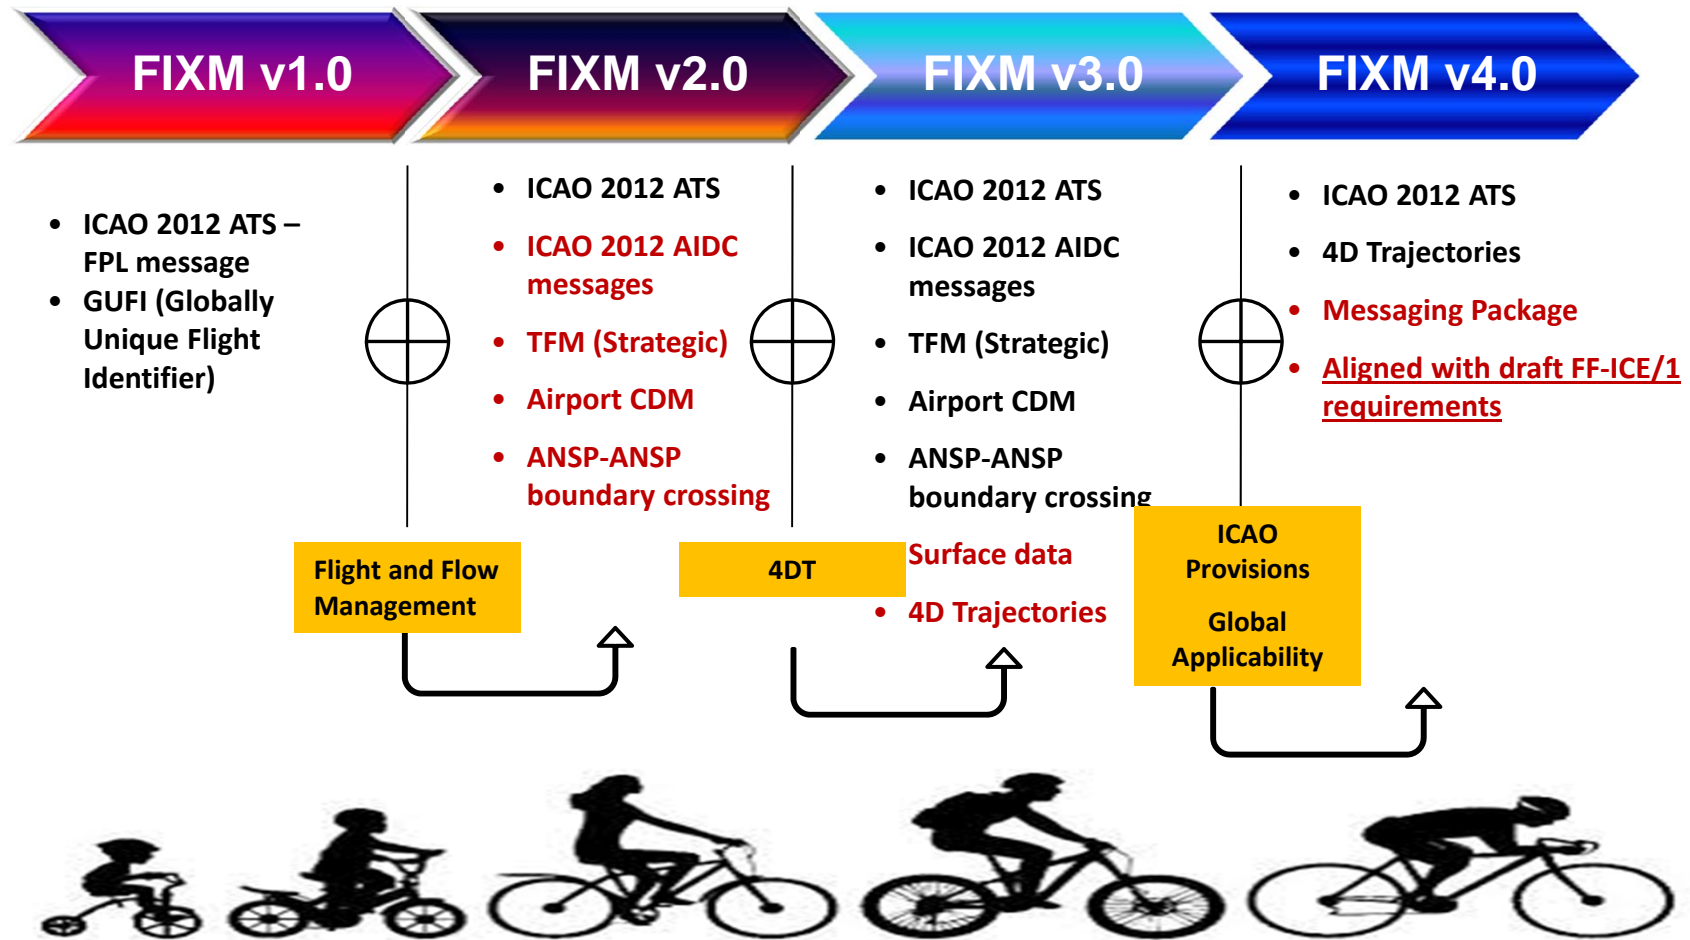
FIXM v1.0

FIXM v2.0

FIXM v3.0

FIXM v4.0

- ICAO 2012 ATS – FPL message
- GUFI (Globally Unique Flight Identifier)

- ICAO 2012 ATS
- ICAO 2012 AIDC messages
- TFM (Strategic)
- Airport CDM
- ANSP-ANSP boundary crossing

- ICAO 2012 ATS
- ICAO 2012 AIDC messages
- TFM (Strategic)
- Airport CDM
- ANSP-ANSP boundary crossing
- Surface data
- 4D Trajectories

- ICAO 2012 ATS
- 4D Trajectories
- Messaging Package
- Aligned with draft FF-ICE/1 requirements

Flight and Flow Management

4DT

ICAO Provisions

Global Applicability